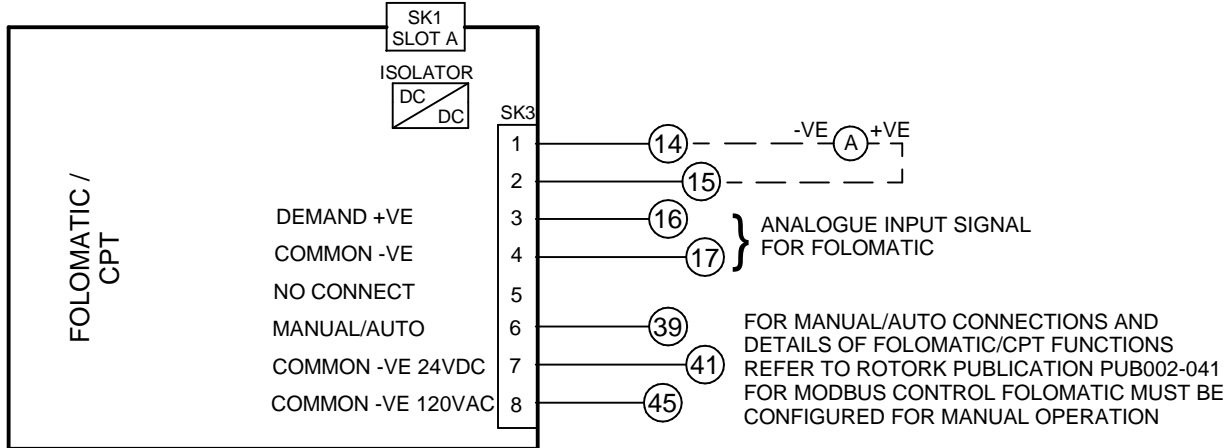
SK1
SLOT A

ISOLATOR
DC
DC

SK3

FOLOMATIC /
CPT

1
2
DEMAND +VE 3
COMMON -VE 4
NO CONNECT 5
MANUAL/AUTO 6
COMMON -VE 24VDC 7
COMMON -VE 120VAC 8

14
-VE A +VE
15
16
17
ANALOGUE INPUT SIGNAL
FOR FOLOMATIC
39
41
45

FOR MANUAL/AUTO CONNECTIONS AND DETAILS OF FOLOMATIC/CPT FUNCTIONS REFER TO ROTORK PUBLICATION PUB002-041
FOR MODBUS CONTROL FOLOMATIC MUST BE CONFIGURED FOR MANUAL OPERATION